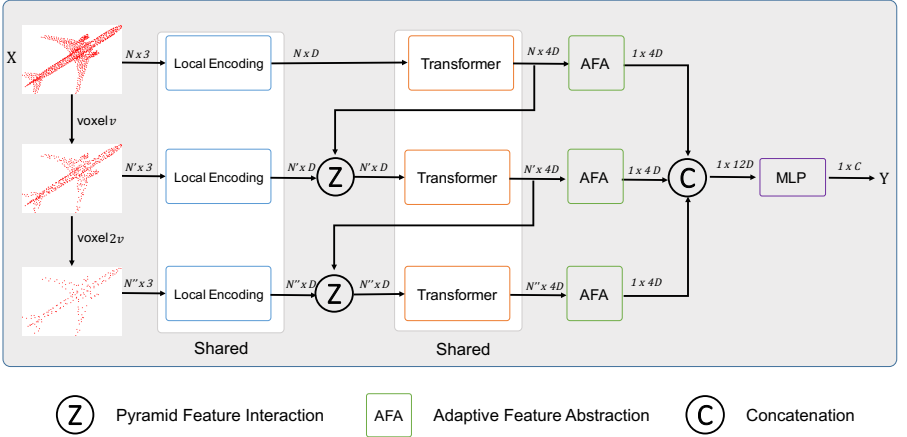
X

$N \times 3$

Local Encoding

$N \times D$

Transformer

$N \times 4D$

AFA

$1 \times 4D$

voxel $v$

$N' \times 3$

Local Encoding

$N' \times D$

Z

$N' \times D$

Transformer

$N' \times 4D$

AFA

$1 \times 4D$

C

$1 \times 12D$

MLP

$1 \times C$

Y

voxel $2v$

$N'' \times 3$

Local Encoding

$N'' \times D$

Z

$N'' \times D$

Transformer

$N'' \times 4D$

AFA

$1 \times 4D$

Shared

Shared

Z Pyramid Feature Interaction

AFA Adaptive Feature Abstraction

C Concatenation